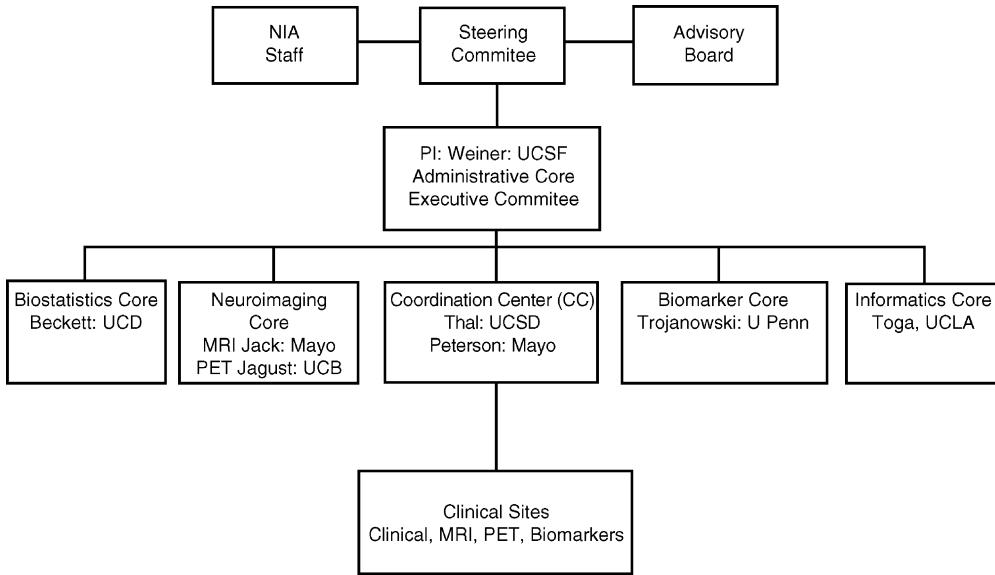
NIA Staff

Steering Commitee

Advisory Board

PI: Weiner: UCSF
Administrative Core
Executive Commitee

Biostatistics Core
Beckett: UCD

Neuroimaging Core
MRI Jack: Mayo
PET Jagust: UCB

Coordination Center (CC)
Thal: UCSD
Peterson: Mayo

Biomarker Core
Trojanowski: U Penn

Informatics Core
Toga, UCLA

Clinical Sites
Clinical, MRI, PET, Biomarkers